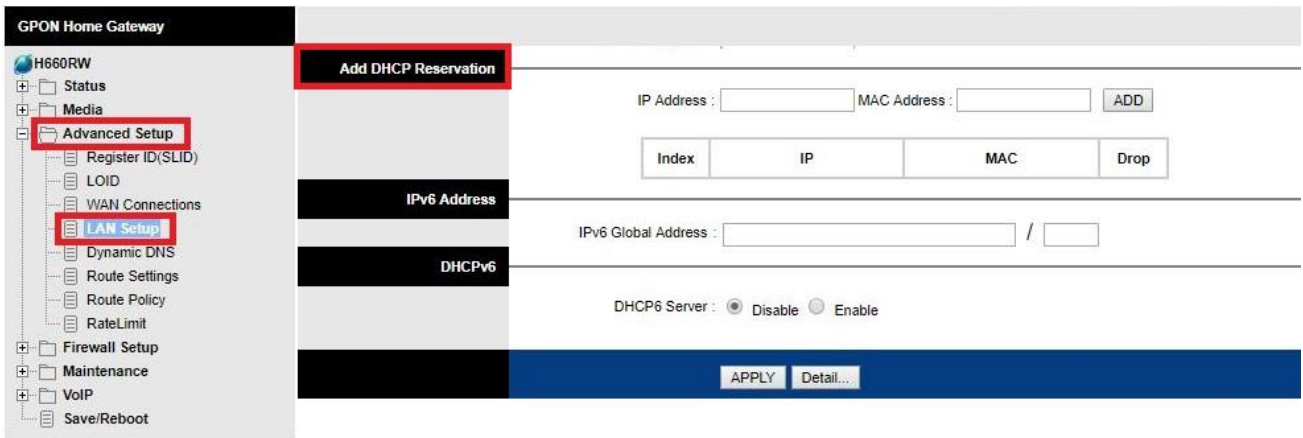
GPON Home Gateway

H660RW
Status
Media
Advanced Setup
Register ID(SLID)
LOID
WAN Connections
LAN Setup
Dynamic DNS
Route Settings
Route Policy
RateLimit
Firewall Setup
Maintenance
VoIP
Save/Reboot

Add DHCP Reservation

IP Address : MAC Address : ADD

| Index | IP | MAC | Drop |
|---|---|---|---|

IPv6 Address

IPv6 Global Address : /

DHCPv6

DHCP6 Server : Disable Enable

APPLY Detail...